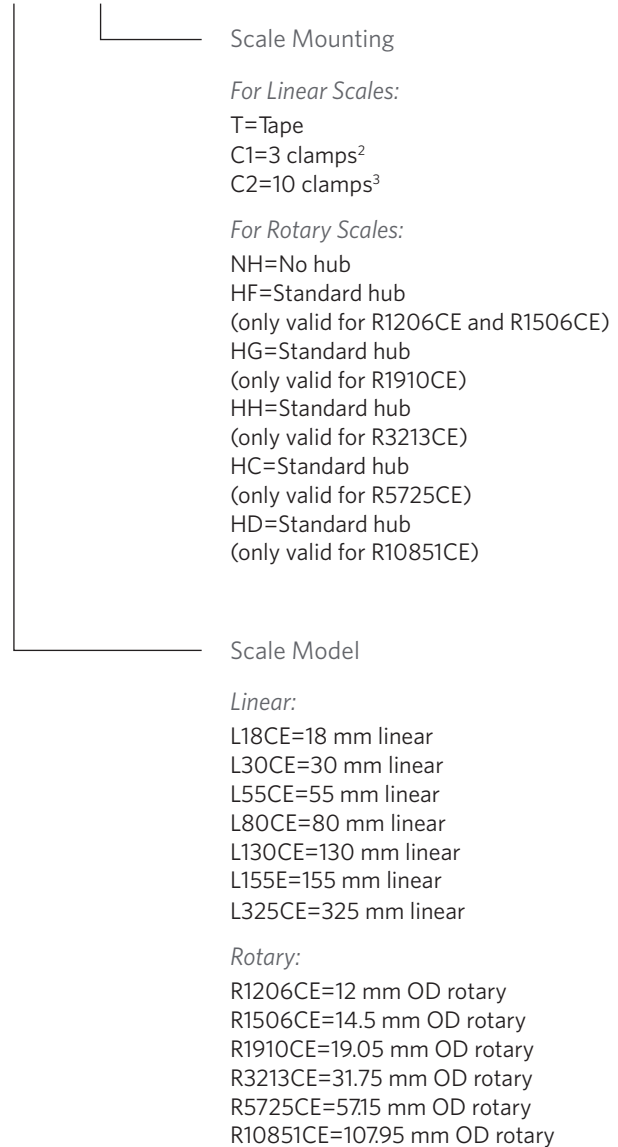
Scale Mounting

*For Linear Scales:*
T=Tape
C1=3 clamps$^2$
C2=10 clamps$^3$

*For Rotary Scales:*
NH=No hub
HF=Standard hub
(only valid for R1206CE and R1506CE)
HG=Standard hub
(only valid for R1910CE)
HH=Standard hub
(only valid for R3213CE)
HC=Standard hub
(only valid for R5725CE)
HD=Standard hub
(only valid for R10851CE)

Scale Model

*Linear:*
L18CE=18 mm linear
L30CE=30 mm linear
L55CE=55 mm linear
L80CE=80 mm linear
L130CE=130 mm linear
L155E=155 mm linear
L325CE=325 mm linear

*Rotary:*
R1206CE=12 mm OD rotary
R1506CE=14.5 mm OD rotary
R1910CE=19.05 mm OD rotary
R3213CE=31.75 mm OD rotary
R5725CE=57.15 mm OD rotary
R10851CE=107.95 mm OD rotary